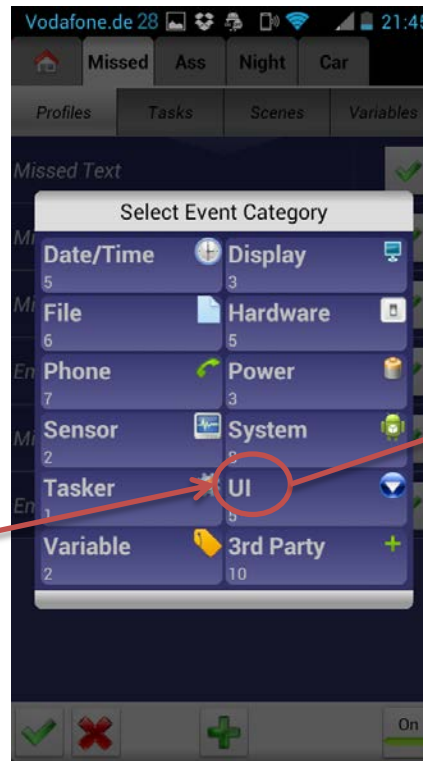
Vodafone.de 28 21:45

Missed Ass Night Car

Profiles Tasks Scenes Variables

Missed Text

Mi

Mi

En

Mi

En

Select Event Category

Date/Time
5

Display
3

File
6

Hardware
5

Phone
7

Power
3

Sensor
2

System
8

Tasker
1

UI
5

Variable
2

3rd Party
10

On